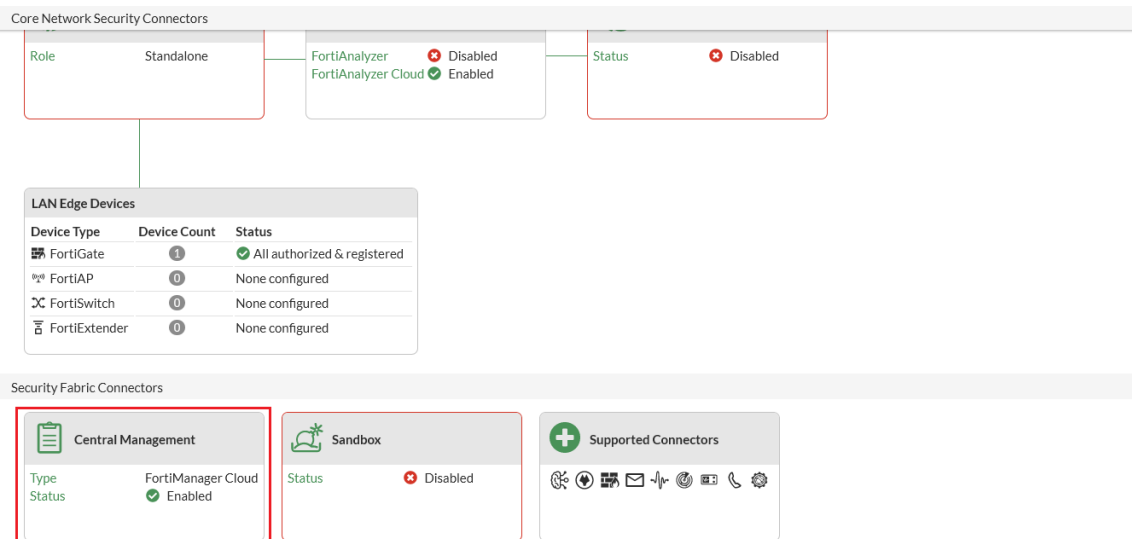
Core Network Security Connectors

Role Standalone

FortiAnalyzer Disabled
FortiAnalyzer Cloud Enabled

Status Disabled

LAN Edge Devices

| Device Type | Device Count | Status |
|---|---|---|
| FortiGate | 1 | All authorized & registered |
| FortiAP | 0 | None configured |
| FortiSwitch | 0 | None configured |
| FortiExtender | 0 | None configured |

Security Fabric Connectors

Central Management
Type FortiManager Cloud
Status Enabled

Sandbox
Status Disabled

Supported Connectors